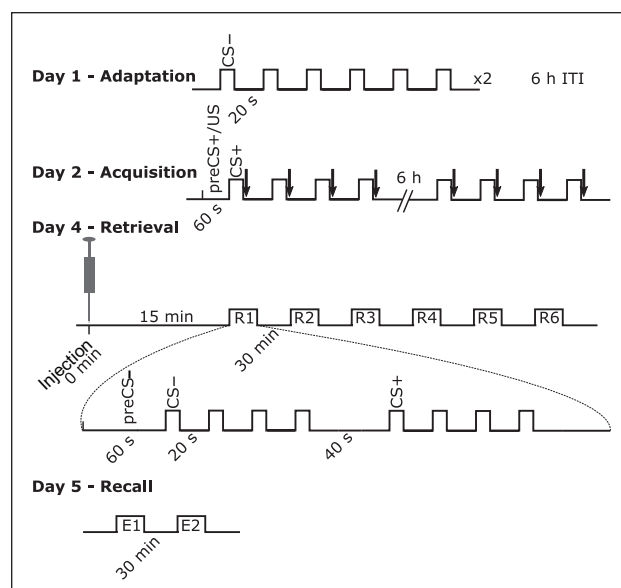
Day 1 - Adaptation

CS–

20 s

x2

6 h ITI

Day 2 - Acquisition

preCS+/US

CS+

60 s

6 h

Day 4 - Retrieval

15 min

R1

R2

R3

R4

R5

R6

Injection
0 min

30 min

preCS–

CS–

CS+

60 s

20 s

40 s

Day 5 - Recall

E1

E2

30 min